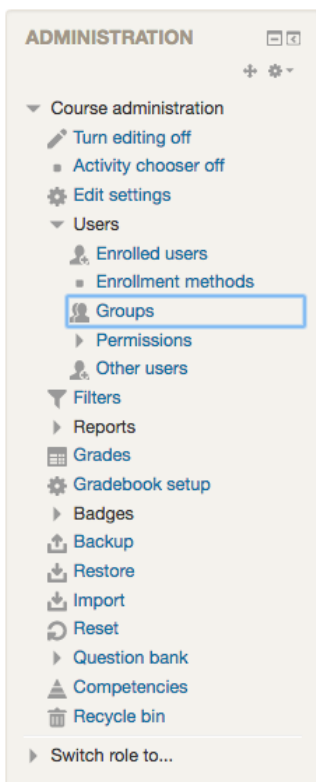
ADMINISTRATION

Course administration
Turn editing off
Activity chooser off
Edit settings
Users
Enrolled users
Enrollment methods
Groups
Permissions
Other users
Filters
Reports
Grades
Gradebook setup
Badges
Backup
Restore
Import
Reset
Question bank
Competencies
Recycle bin

Switch role to...